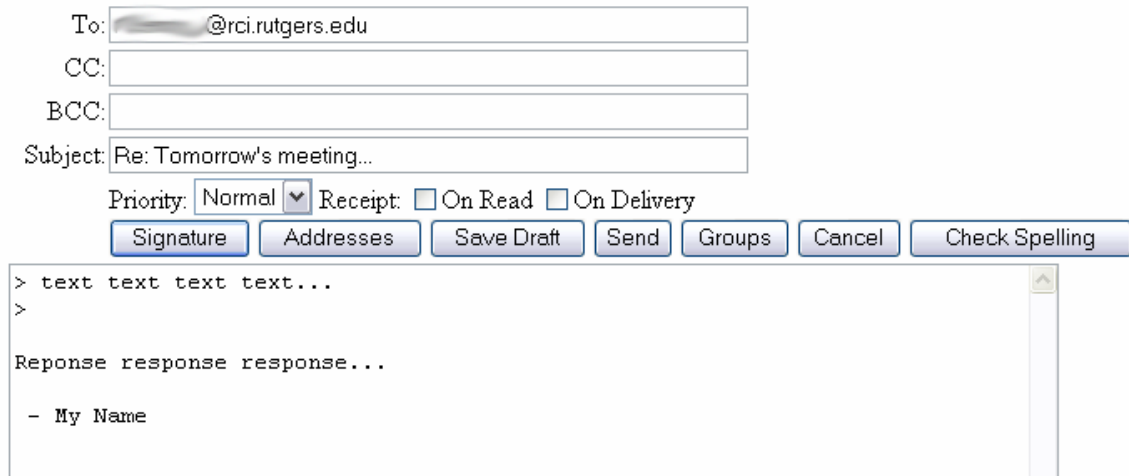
To: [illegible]@rci.rutgers.edu
CC:
BCC:
Subject: Re: Tomorrow's meeting...
Priority: Normal Receipt: On Read On Delivery
Signature Addresses Save Draft Send Groups Cancel Check Spelling

> text text text text...
>

Reponse response response...

 - My Name